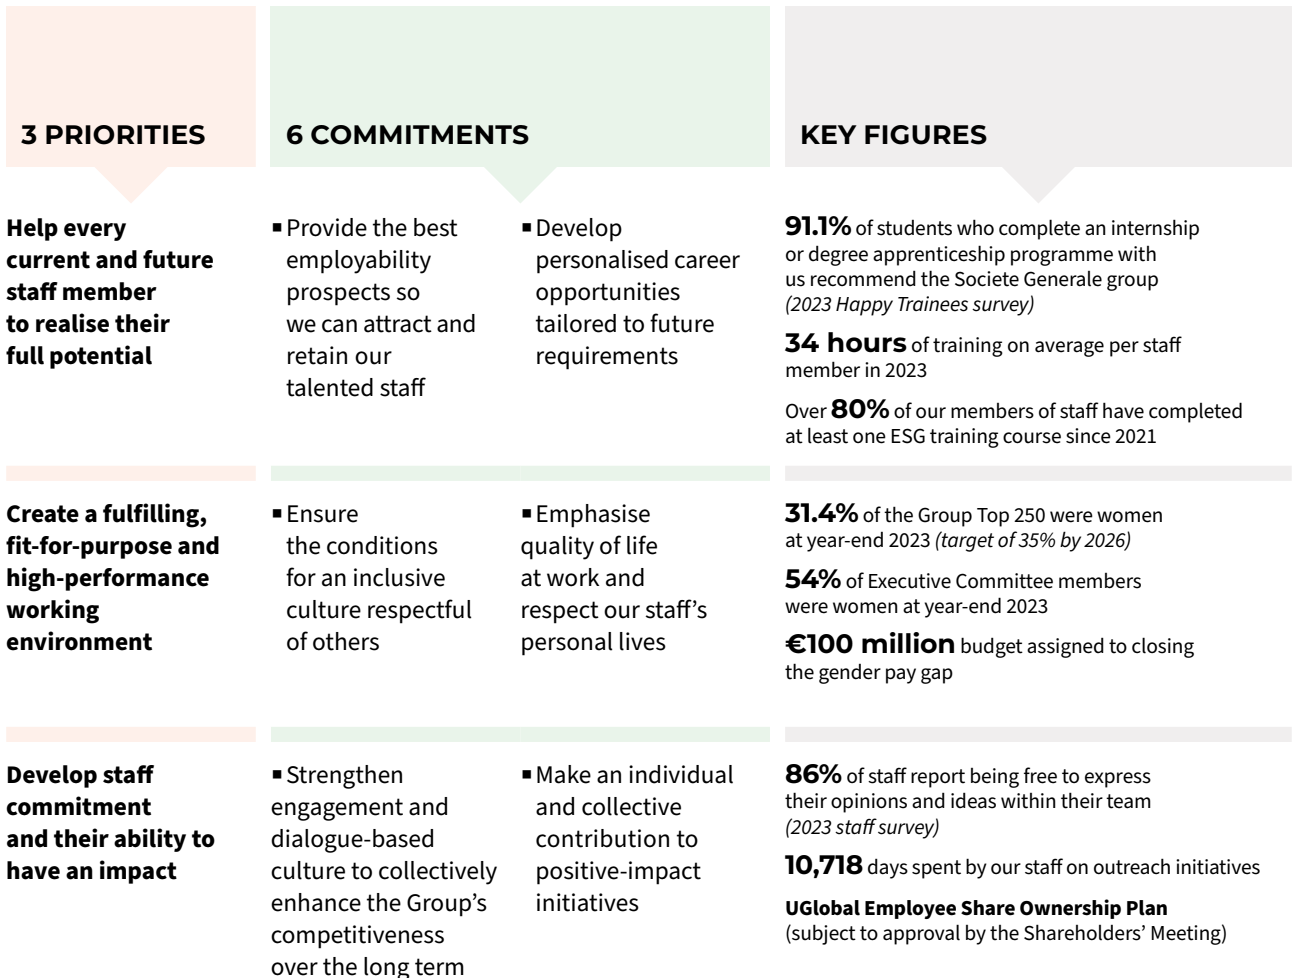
| 3 PRIORITIES | 6 COMMITMENTS | | KEY FIGURES |
|---|---|---|---|
| **Help every current and future staff member to realise their full potential** | ▪ Provide the best employability prospects so we can attract and retain our talented staff | ▪ Develop personalised career opportunities tailored to future requirements | **91.1%** of students who complete an internship or degree apprenticeship programme with us recommend the Societe Generale group *(2023 Happy Trainees survey)*<br><br>**34 hours** of training on average per staff member in 2023<br><br>Over **80%** of our members of staff have completed at least one ESG training course since 2021 |
| **Create a fulfilling, fit-for-purpose and high-performance working environment** | ▪ Ensure the conditions for an inclusive culture respectful of others | ▪ Emphasise quality of life at work and respect our staff's personal lives | **31.4%** of the Group Top 250 were women at year-end 2023 *(target of 35% by 2026)*<br><br>**54%** of Executive Committee members were women at year-end 2023<br><br>**€100 million** budget assigned to closing the gender pay gap |
| **Develop staff commitment and their ability to have an impact** | ▪ Strengthen engagement and dialogue-based culture to collectively enhance the Group's competitiveness over the long term | ▪ Make an individual and collective contribution to positive-impact initiatives | **86%** of staff report being free to express their opinions and ideas within their team *(2023 staff survey)*<br><br>**10,718** days spent by our staff on outreach initiatives<br><br>**UGlobal Employee Share Ownership Plan** (subject to approval by the Shareholders' Meeting) |